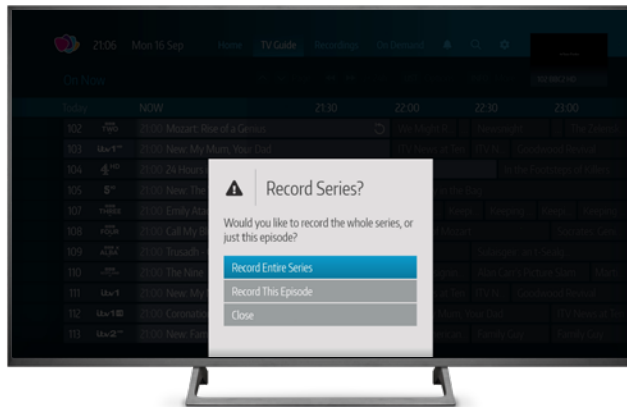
21:06 Mon 16 Sep Home TV Guide Recordings On Demand

On Now

Today NOW 21:30 22:00 22:30 23:00

102 21:00 Mozart: Rise of a Genius

103 21:00 New: My Mum, Your Dad

104 21:00 24 Hours

105 21:00 New: The

107 21:00 Emily Atac

108 21:00 Call My B

109 21:00 Travels

110 21:00 The New

111 21:00 New: My

112 21:00 Coronation

113 21:00 New: Fam

Record Series?

Would you like to record the whole series, or just this episode?

Record Entire Series

Record This Episode

Close